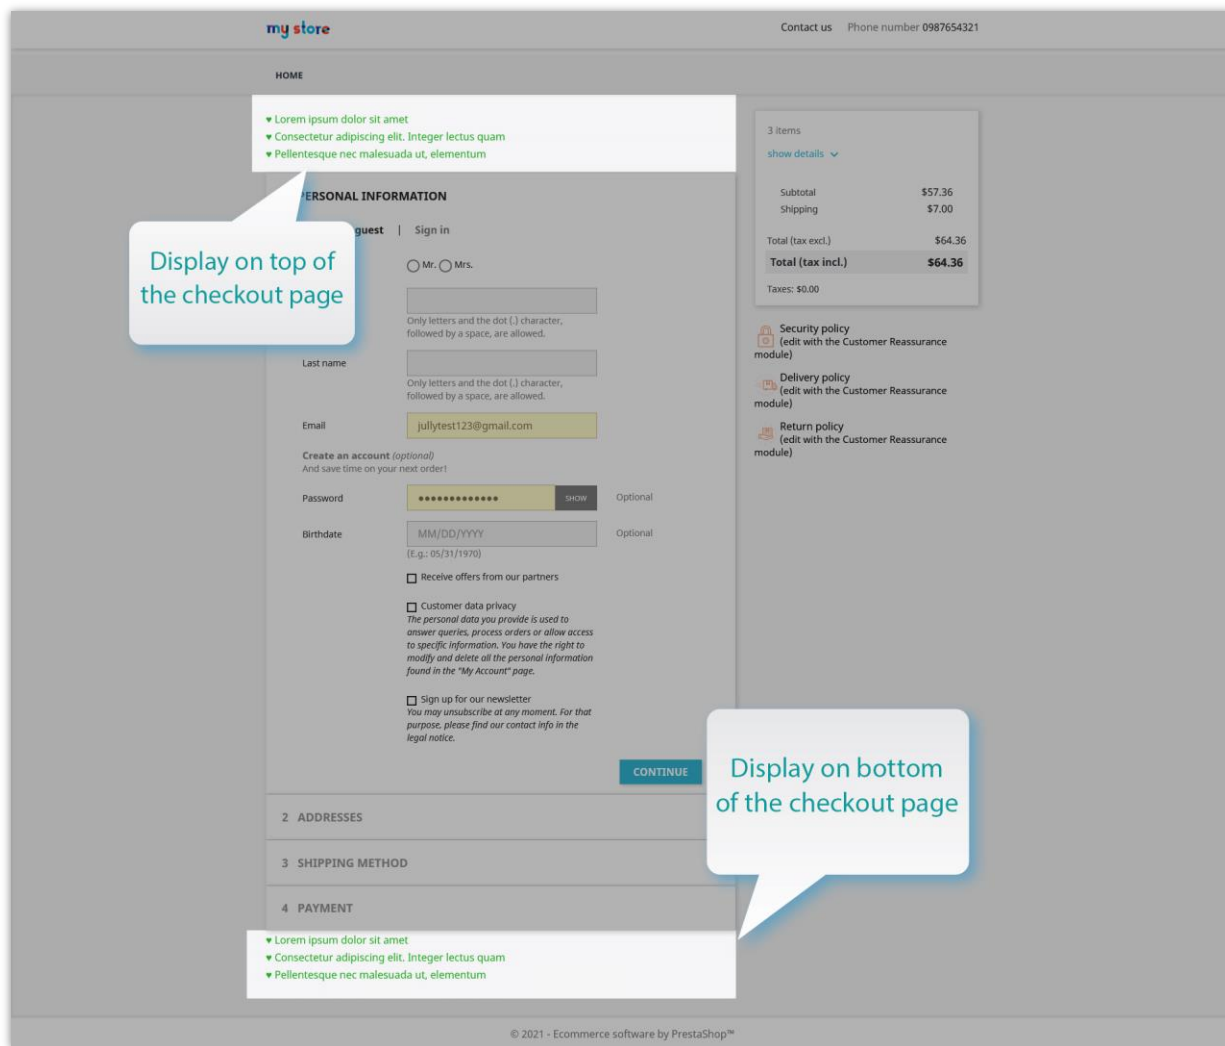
my store

Contact us Phone number 0987654321

HOME

♥ Lorem ipsum dolor sit amet
♥ Consectetur adipiscing elit. Integer lectus quam
♥ Pellentesque nec malesuada ut, elementum

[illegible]ERSONAL INFORMATION

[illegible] guest | Sign in

Display on top of the checkout page

Mr. Mrs.

Only letters and the dot (.) character, followed by a space, are allowed.

Last name

Only letters and the dot (.) character, followed by a space, are allowed.

Email jullytest123@gmail.com

Create an account (optional)
And save time on your next order!

Password ••••••••••••• SHOW Optional

Birthdate MM/DD/YYYY Optional
(E.g.: 05/31/1970)

Receive offers from our partners

Customer data privacy
The personal data you provide is used to answer queries, process orders or allow access to specific information. You have the right to modify and delete all the personal information found in the "My Account" page.

Sign up for our newsletter
You may unsubscribe at any moment. For that purpose, please find our contact info in the legal notice.

CONTINUE

2 ADDRESSES

3 SHIPPING METHOD

4 PAYMENT

♥ Lorem ipsum dolor sit amet
♥ Consectetur adipiscing elit. Integer lectus quam
♥ Pellentesque nec malesuada ut, elementum

3 items
show details

| | |
|---|---|
| Subtotal | $57.36 |
| Shipping | $7.00 |
| Total (tax excl.) | $64.36 |
| Total (tax incl.) | $64.36 |

Taxes: $0.00

Security policy
(edit with the Customer Reassurance module)

Delivery policy
(edit with the Customer Reassurance module)

Return policy
(edit with the Customer Reassurance module)

Display on bottom of the checkout page

© 2021 - Ecommerce software by PrestaShop™